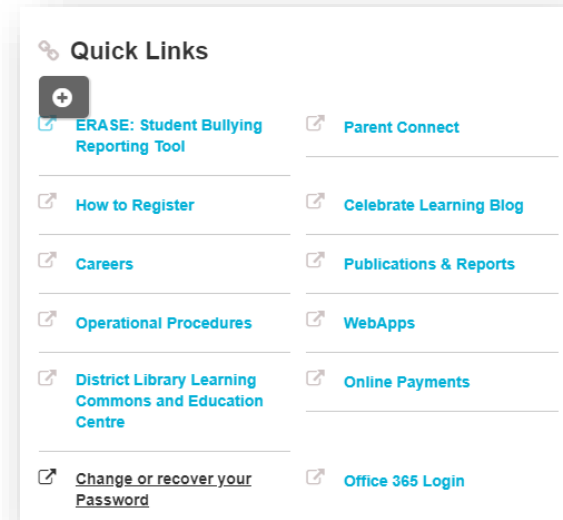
Quick Links

ERASE: Student Bullying Reporting Tool

Parent Connect

How to Register

Celebrate Learning Blog

Careers

Publications & Reports

Operational Procedures

WebApps

District Library Learning Commons and Education Centre

Online Payments

Change or recover your Password

Office 365 Login